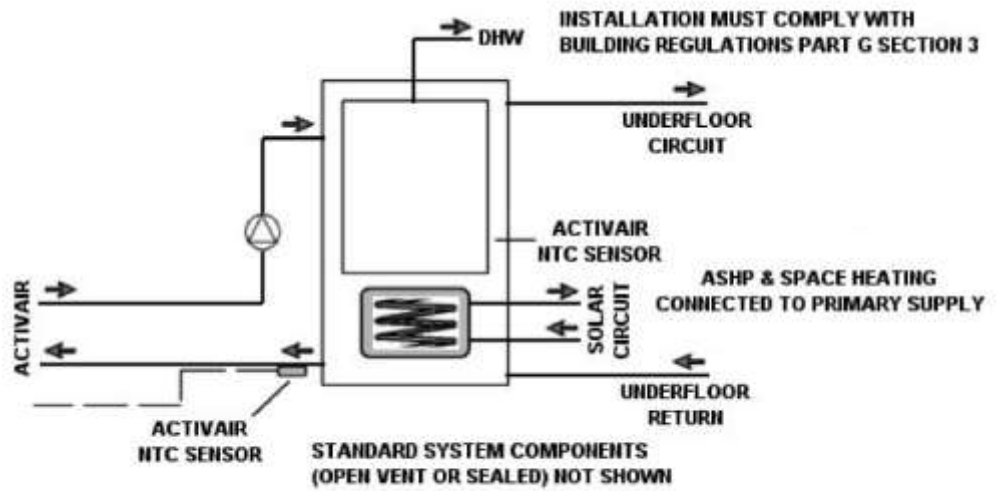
DHW

INSTALLATION MUST COMPLY WITH BUILDING REGULATIONS PART G SECTION 3

UNDERFLOOR CIRCUIT

ACTIVAIR NTC SENSOR

ASHP & SPACE HEATING CONNECTED TO PRIMARY SUPPLY

ACTIVAIR

SOLAR CIRCUIT

UNDERFLOOR RETURN

ACTIVAIR NTC SENSOR

STANDARD SYSTEM COMPONENTS (OPEN VENT OR SEALED) NOT SHOWN